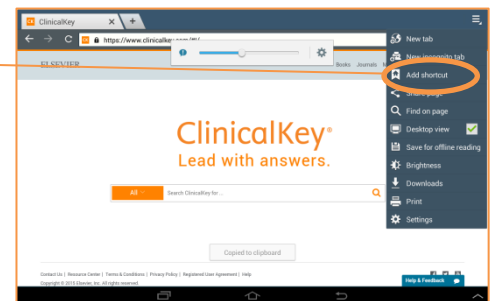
ClinicalKey

https://www.clinicalkey.com/#!/

ELSEVIER

Books Journals M

New tab

New incognito tab

Add shortcut

Share page

Find on page

Desktop view

Save for offline reading

Brightness

Downloads

Print

Settings

ClinicalKey®

Lead with answers.

All

Search ClinicalKey for...

Copied to clipboard

Contact Us | Resource Center | Terms & Conditions | Privacy Policy | Registered User Agreement | Help

Copyright © 2015 Elsevier, Inc. All rights reserved.

Help & Feedback